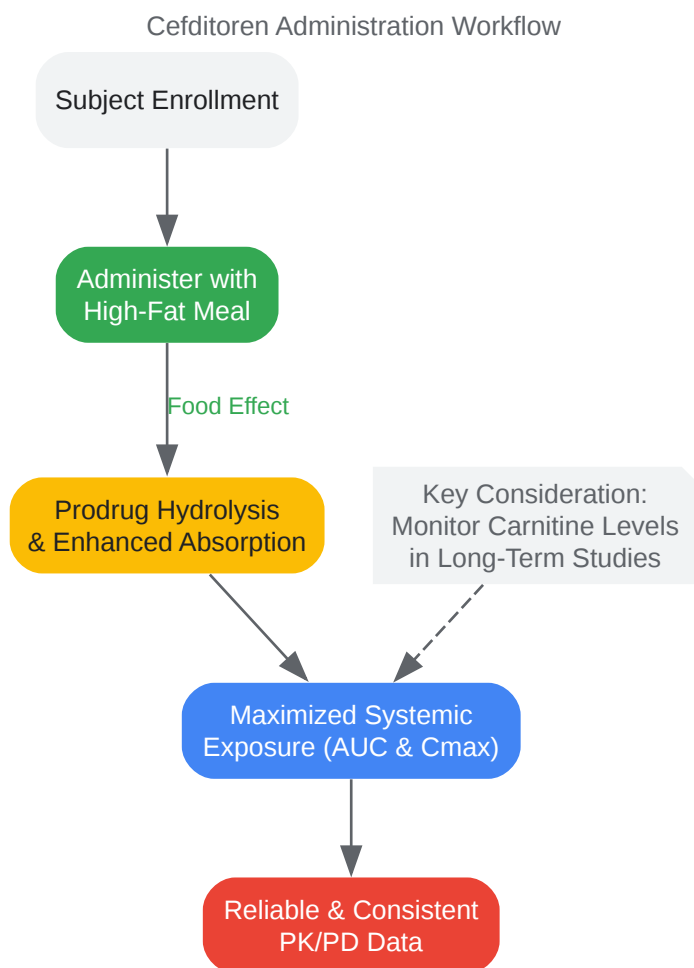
Cefditoren Administration Workflow

Subject Enrollment

Administer with High-Fat Meal

Food Effect

Prodrug Hydrolysis & Enhanced Absorption

Key Consideration: Monitor Carnitine Levels in Long-Term Studies

Maximized Systemic Exposure (AUC & Cmax)

Reliable & Consistent PK/PD Data